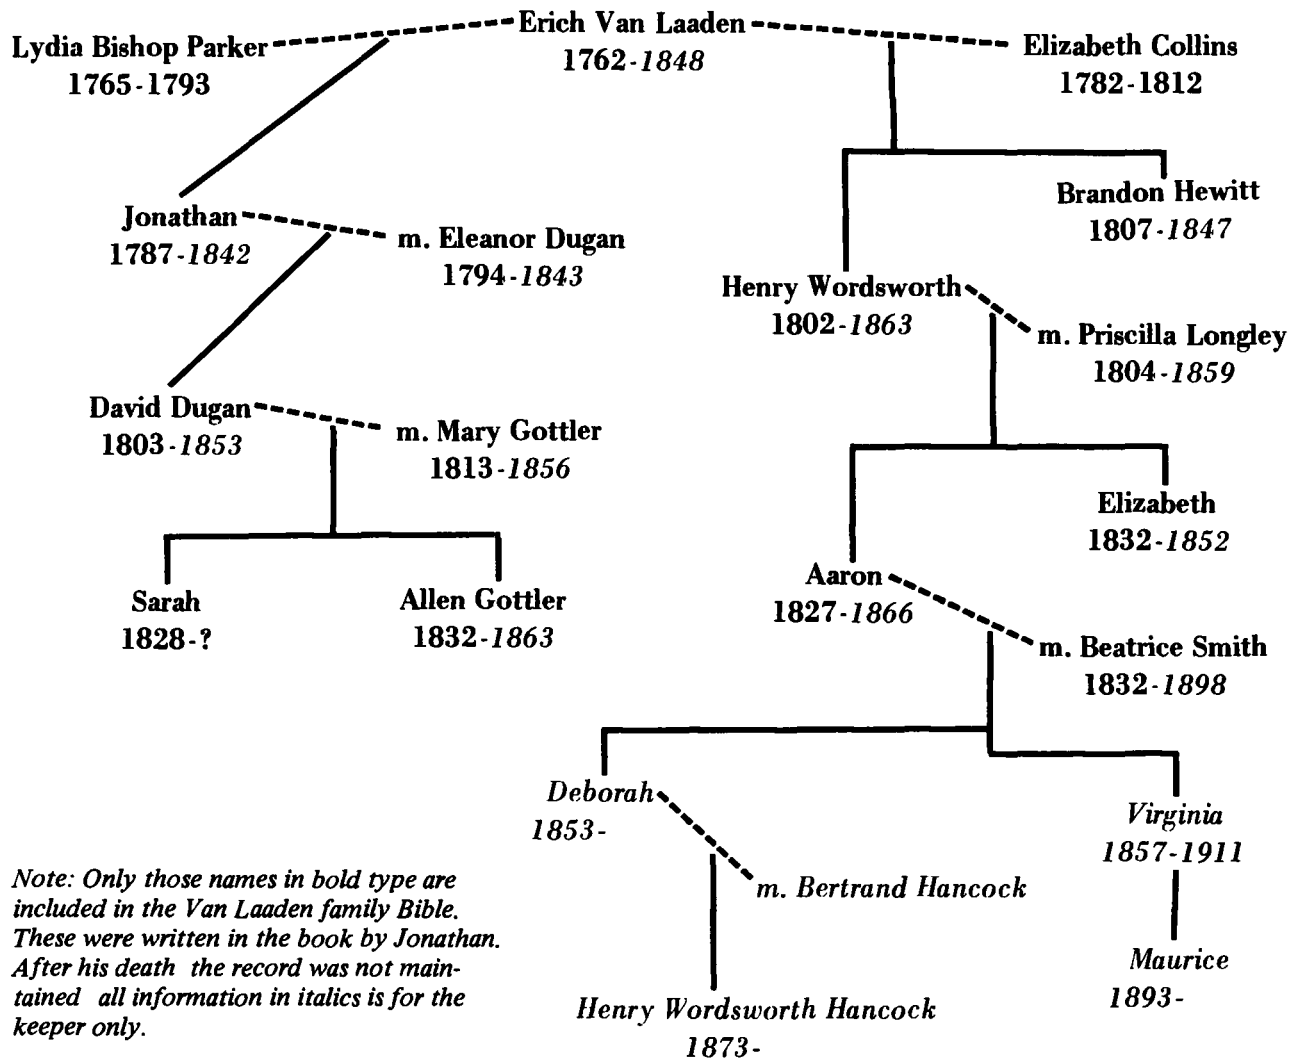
Lydia Bishop Parker
1765-1793

Erich Van Laaden
1762-1848

Elizabeth Collins
1782-1812

Jonathan
1787-1842

m. Eleanor Dugan
1794-1843

Brandon Hewitt
1807-1847

Henry Wordsworth
1802-1863

m. Priscilla Longley
1804-1859

David Dugan
1803-1853

m. Mary Gottler
1813-1856

Elizabeth
1832-1852

Sarah
1828-?

Allen Gottler
1832-1863

Aaron
1827-1866

m. Beatrice Smith
1832-1898

Deborah
1853-

m. Bertrand Hancock

Virginia
1857-1911

Maurice
1893-

Henry Wordsworth Hancock
1873-

Note: Only those names in bold type are included in the Van Laaden family Bible. These were written in the book by Jonathan. After his death the record was not maintained all information in italics is for the keeper only.